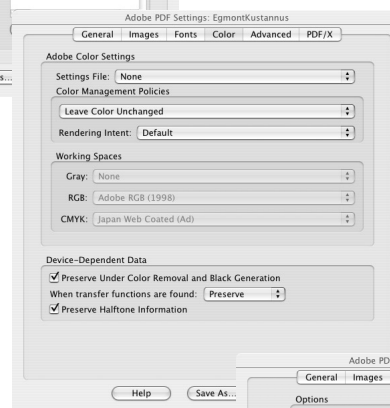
Adobe PDF Settings: EgmontKustannus

General | Images | Fonts | Color | Advanced | PDF/X

Adobe Color Settings

Settings File: None

Color Management Policies

Leave Color Unchanged

Rendering Intent: Default

Working Spaces

Gray: None

RGB: Adobe RGB (1998)

CMYK: Japan Web Coated (Ad)

Device-Dependent Data

Preserve Under Color Removal and Black Generation

When transfer functions are found: Preserve

Preserve Halftone Information

Help

Save As...

s...

Adobe PD

General | Images

Options